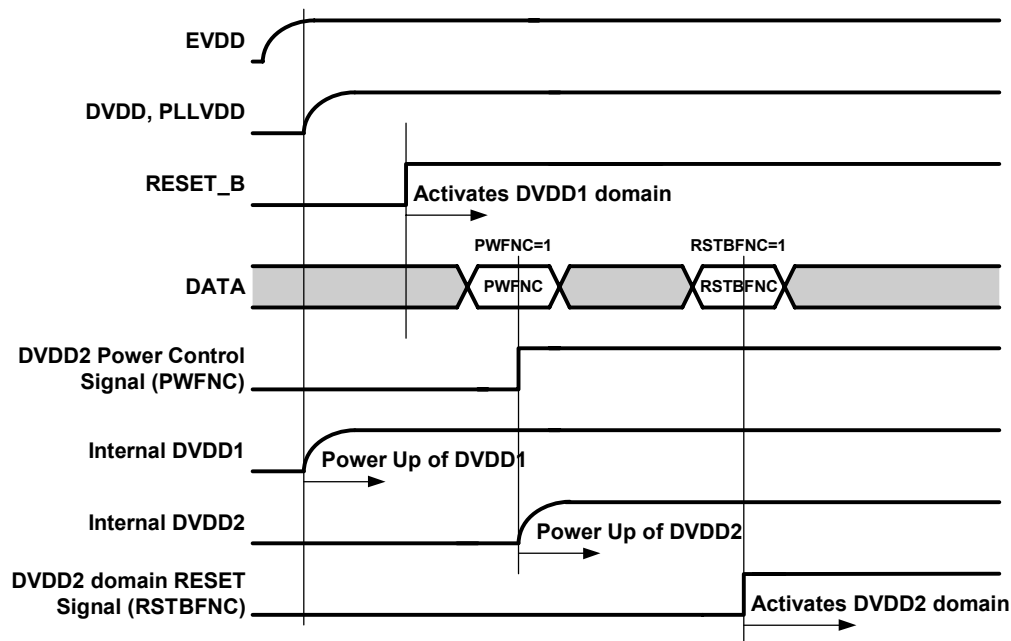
EVDD

DVDD, PLLVDD

RESET_B

Activates DVDD1 domain

PWFNC=1

RSTBFNC=1

DATA

PWFNC

RSTBFNC

DVDD2 Power Control Signal (PWFNC)

Internal DVDD1

Power Up of DVDD1

Internal DVDD2

Power Up of DVDD2

DVDD2 domain RESET Signal (RSTBFNC)

Activates DVDD2 domain